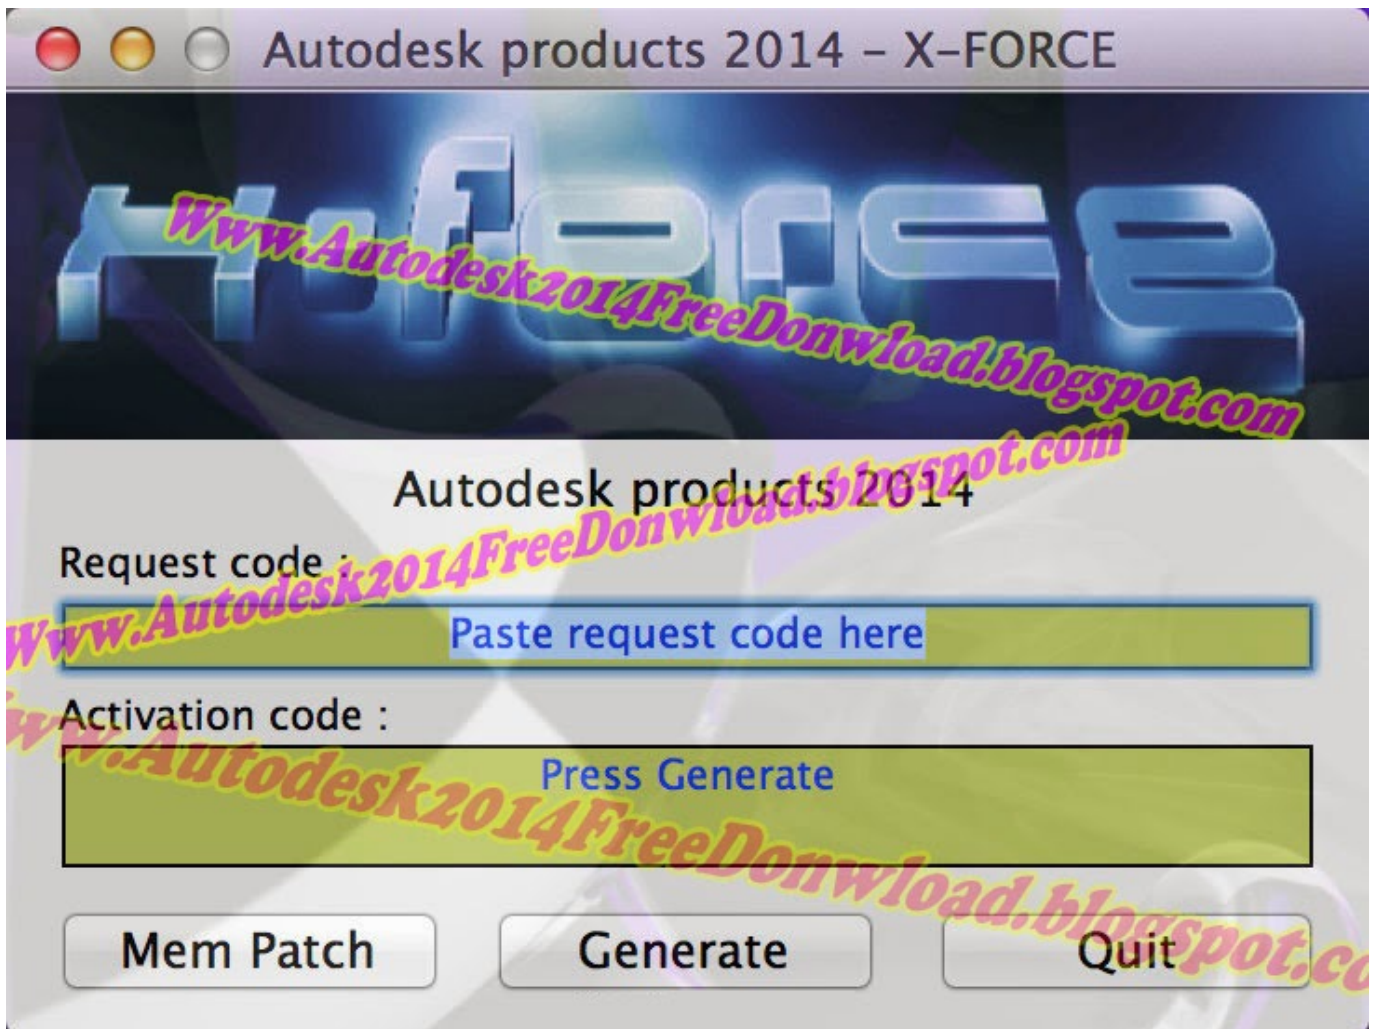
Autodesk products 2014 - X-FORCE

x-force

Www.Autodesk2014FreeDonwload.blogspot.com

Autodesk products 2014

Www.Autodesk2014FreeDonwload.blogspot.com

Request code :

Paste request code here

Activation code :

Www.Autodesk2014FreeDonwload.blogspot.co

Press Generate

Mem Patch

Generate

Quit